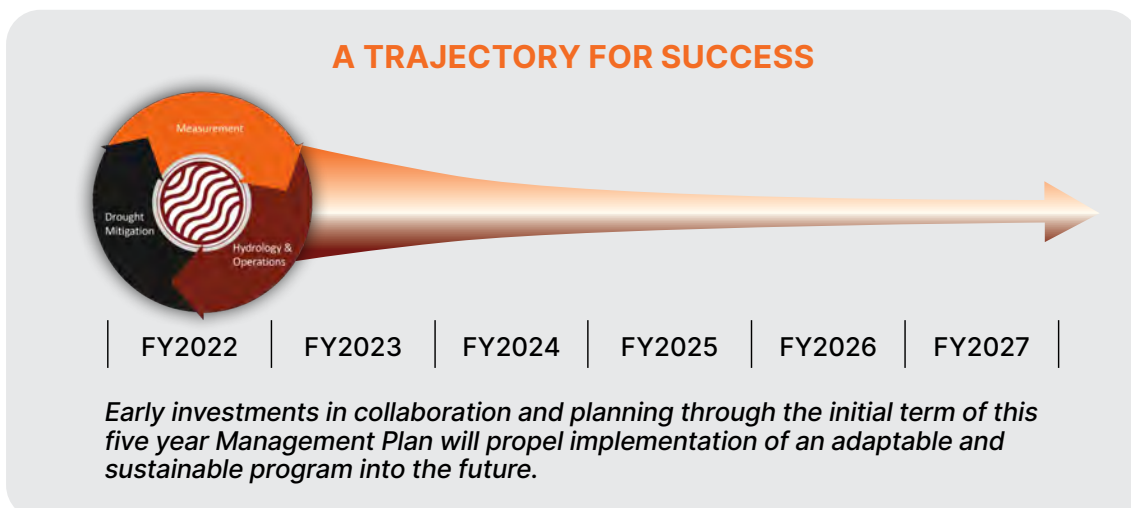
A TRAJECTORY FOR SUCCESS

Measurement

Drought Mitigation

Hydrology & Operations

| FY2022 | FY2023 | FY2024 | FY2025 | FY2026 | FY2027 |

Early investments in collaboration and planning through the initial term of this five year Management Plan will propel implementation of an adaptable and sustainable program into the future.